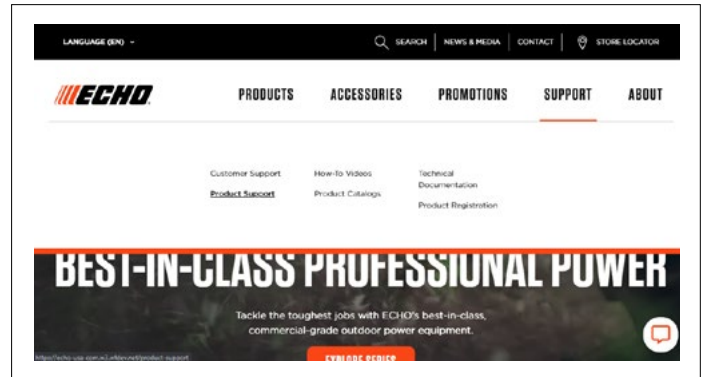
LANGUAGE (EN)

SEARCH | NEWS & MEDIA | CONTACT | STORE LOCATOR

ECHO

PRODUCTS ACCESSORIES PROMOTIONS SUPPORT ABOUT

Customer Support
Product Support

How-To Videos
Product Catalogs

Technical Documentation
Product Registration

BEST-IN-CLASS PROFESSIONAL POWER

Tackle the toughest jobs with ECHO's best-in-class, commercial-grade outdoor power equipment.

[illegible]

EXPLORE SERIES